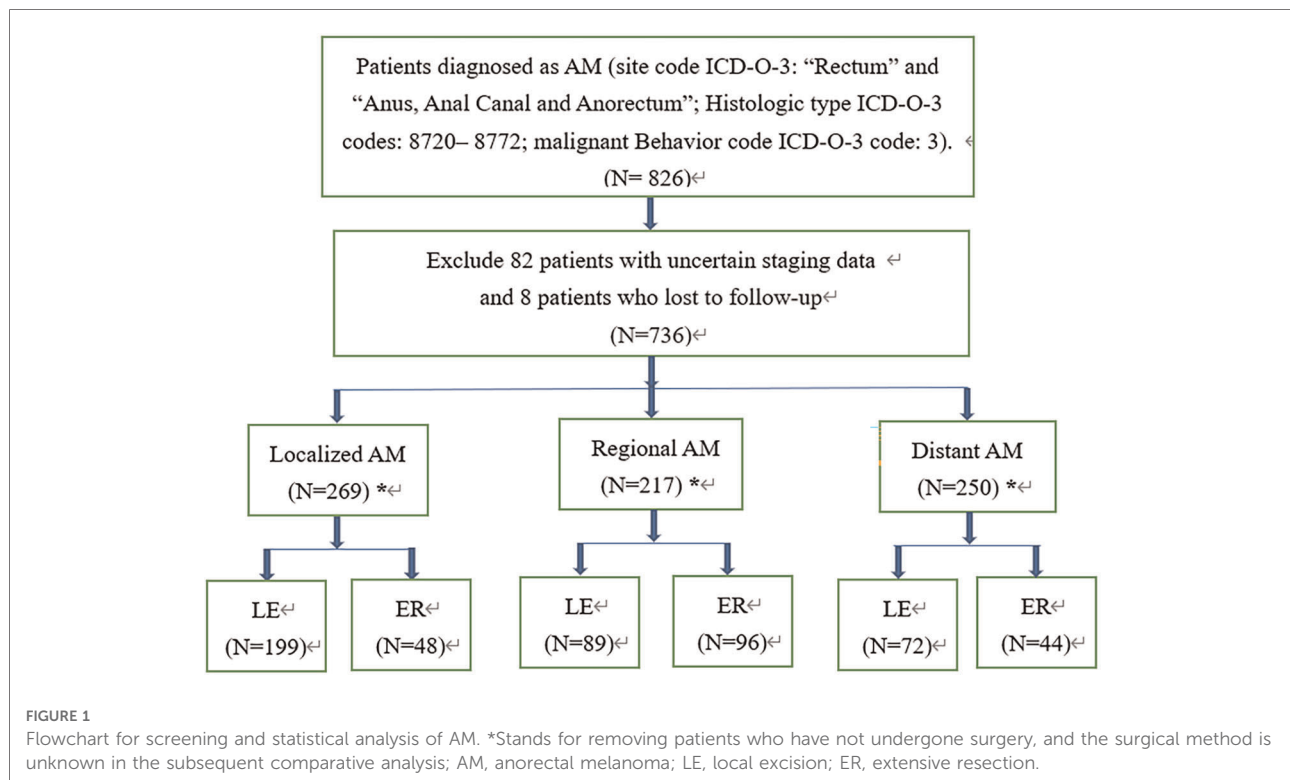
Patients diagnosed as AM (site code ICD-O-3: "Rectum" and "Anus, Anal Canal and Anorectum"; Histologic type ICD-O-3 codes: 8720– 8772; malignant Behavior code ICD-O-3 code: 3). (N= 826)

Exclude 82 patients with uncertain staging data and 8 patients who lost to follow-up (N=736)

Localized AM (N=269) *

Regional AM (N=217) *

Distant AM (N=250) *

LE (N=199)

ER (N=48)

LE (N=89)

ER (N=96)

LE (N=72)

ER (N=44)

FIGURE 1
Flowchart for screening and statistical analysis of AM. *Stands for removing patients who have not undergone surgery, and the surgical method is unknown in the subsequent comparative analysis; AM, anorectal melanoma; LE, local excision; ER, extensive resection.